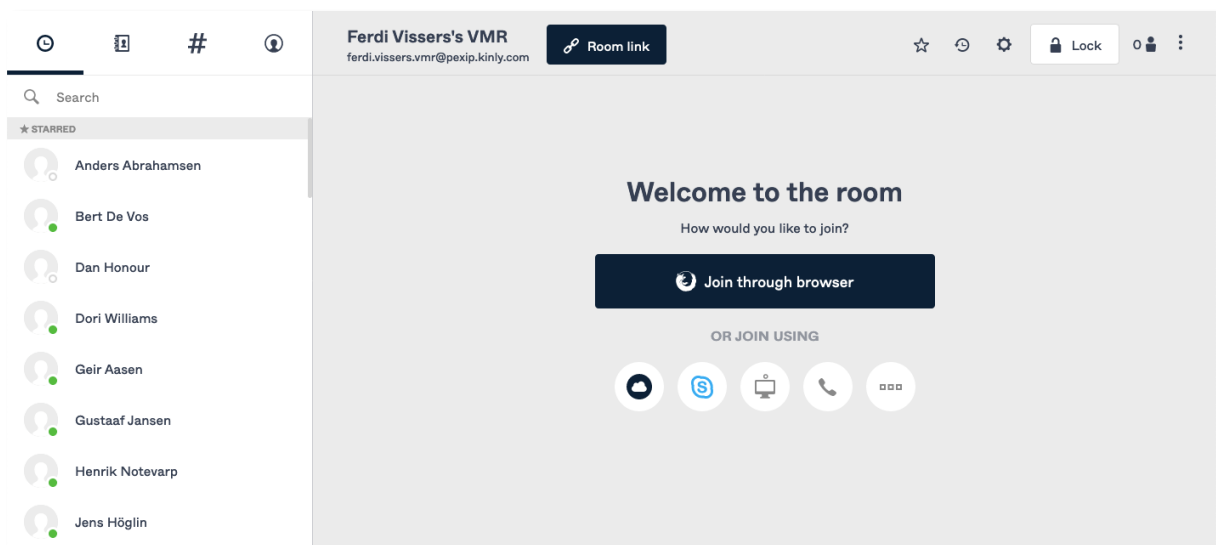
#

Search

★ STARRED

Anders Abrahamsen

Bert De Vos

Dan Honour

Dori Williams

Geir Aasen

Gustaaf Jansen

Henrik Notevarp

Jens Höglin

Ferdi Vissers's VMR
ferdi.vissers.vmr@pexip.kinly.com

Room link

Lock

0

Welcome to the room

How would you like to join?

Join through browser

OR JOIN USING